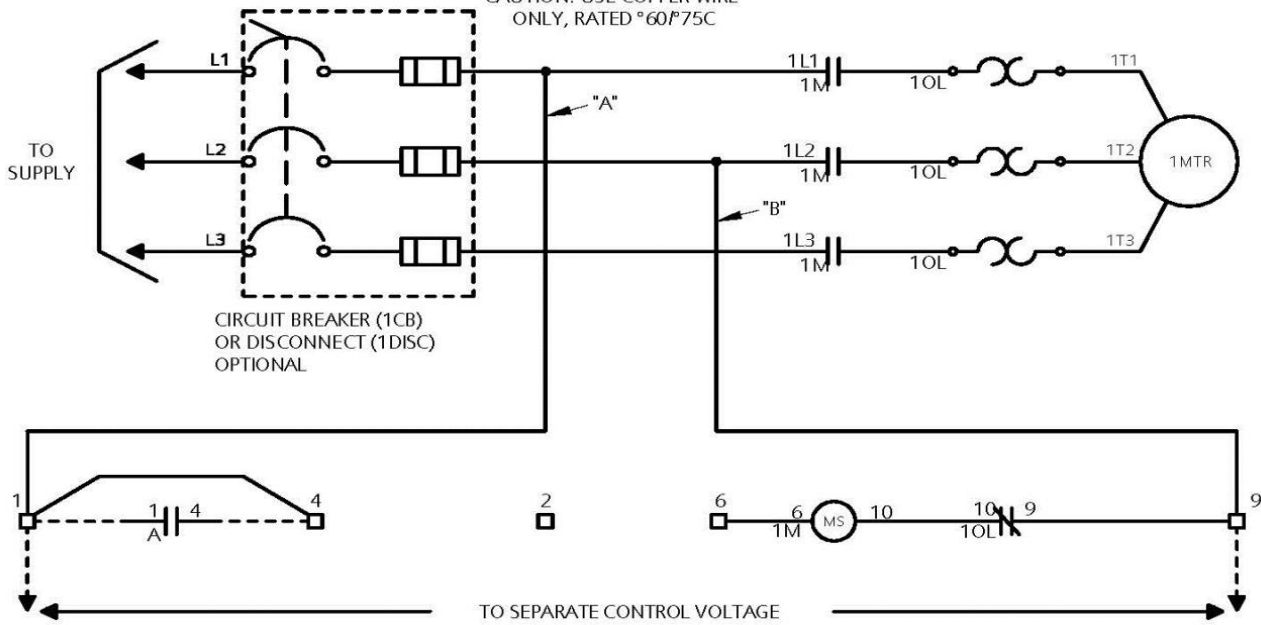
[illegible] USE COPPER WIRE ONLY, RATED °60/°75C

TO SUPPLY

L1
L2
L3

"A"
"B"

1L1
1M
1OL
1T1

1L2
1M
1OL
1T2

1MTR

1L3
1M
1OL
1T3

CIRCUIT BREAKER (1CB) OR DISCONNECT (1DISC) OPTIONAL

1
1
A
4
4
2
6
6
1M
MS
10
10
1OL
9
9

TO SEPARATE CONTROL VOLTAGE